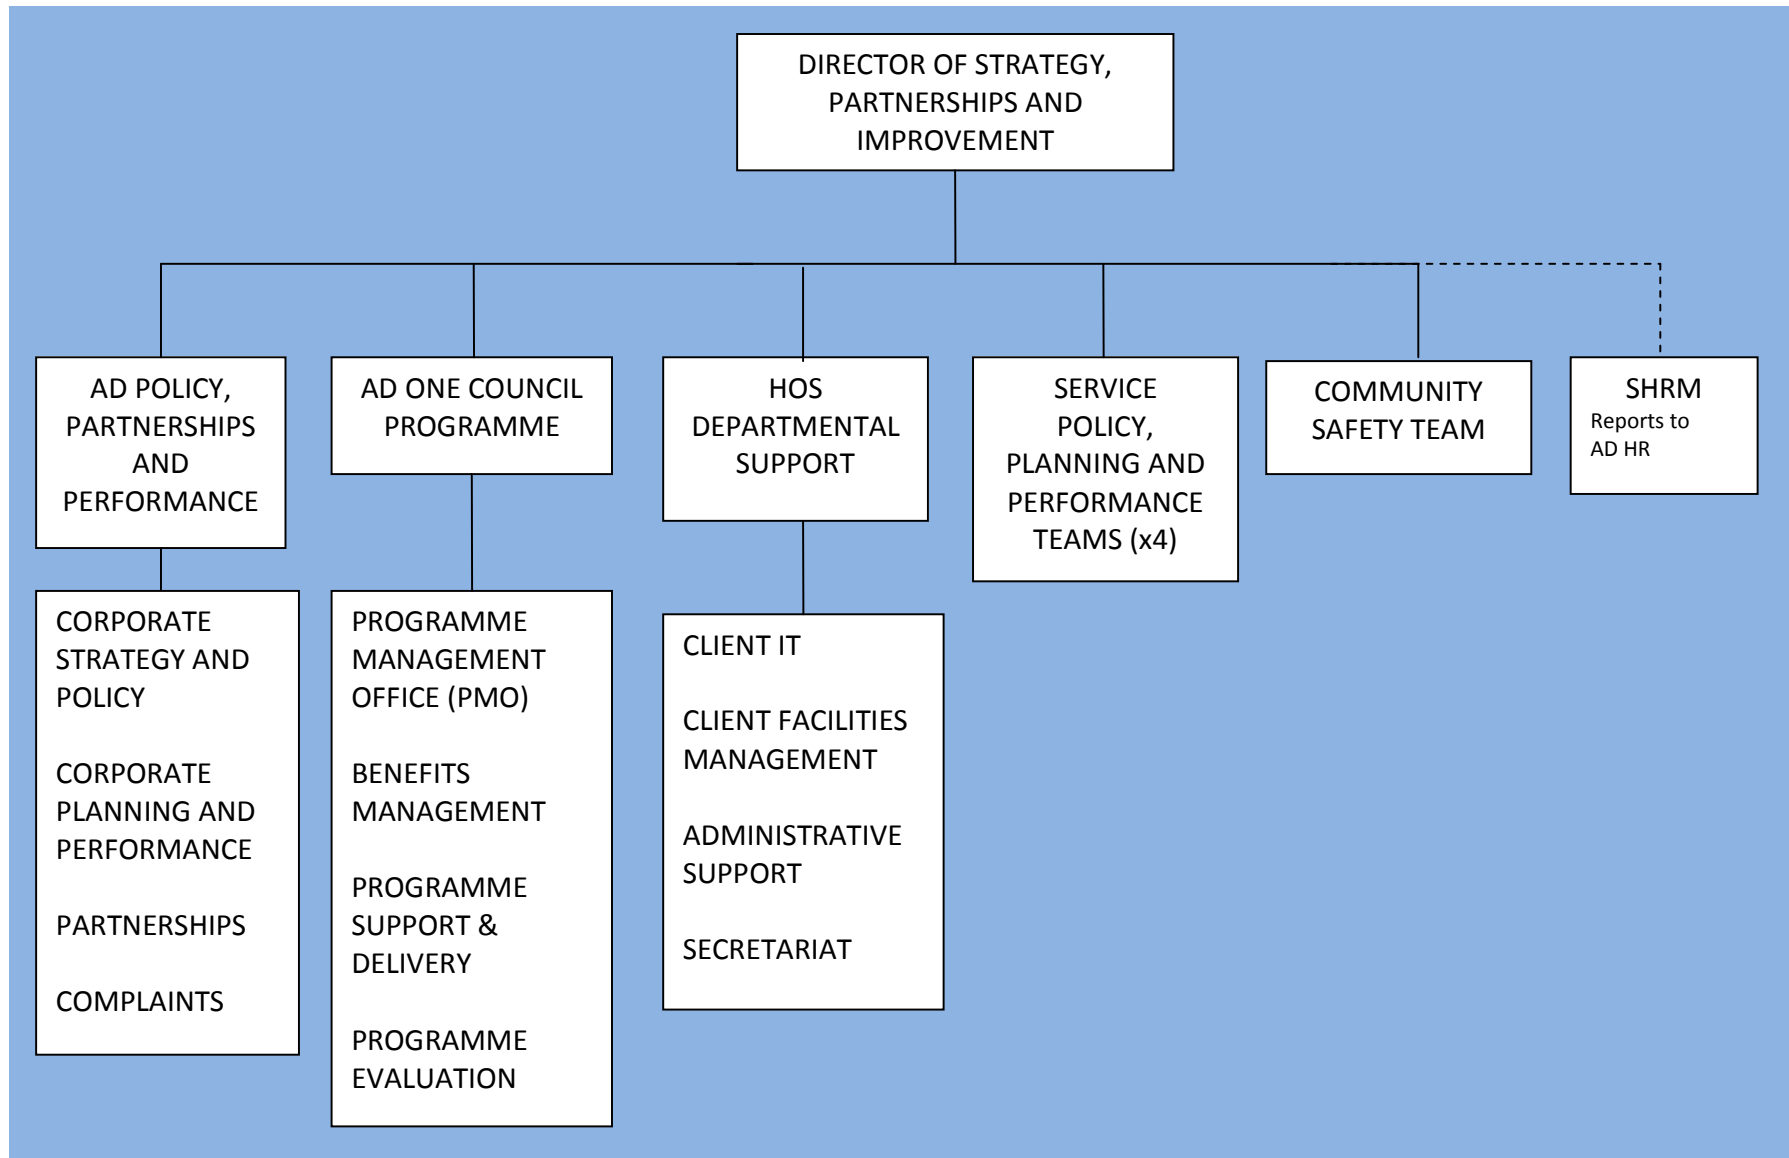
DIRECTOR OF STRATEGY, PARTNERSHIPS AND IMPROVEMENT

AD POLICY, PARTNERSHIPS AND PERFORMANCE

AD ONE COUNCIL PROGRAMME

HOS DEPARTMENTAL SUPPORT

SERVICE POLICY, PLANNING AND PERFORMANCE TEAMS (x4)

COMMUNITY SAFETY TEAM

SHRM
Reports to AD HR

CORPORATE STRATEGY AND POLICY

CORPORATE PLANNING AND PERFORMANCE

PARTNERSHIPS

COMPLAINTS

PROGRAMME MANAGEMENT OFFICE (PMO)

BENEFITS MANAGEMENT

PROGRAMME SUPPORT & DELIVERY

PROGRAMME EVALUATION

CLIENT IT

CLIENT FACILITIES MANAGEMENT

ADMINISTRATIVE SUPPORT

SECRETARIAT